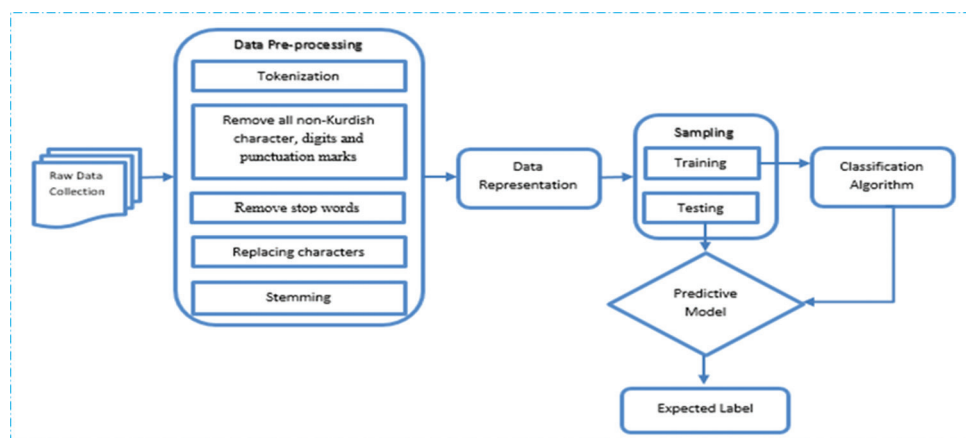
Raw Data Collection

Data Pre-processing

Tokenization

Remove all non-Kurdish character, digits and punctuation marks

Remove stop words

Replacing characters

Stemming

Data Representation

Sampling

Training

Testing

Classification Algorithm

Predictive Model

Expected Label